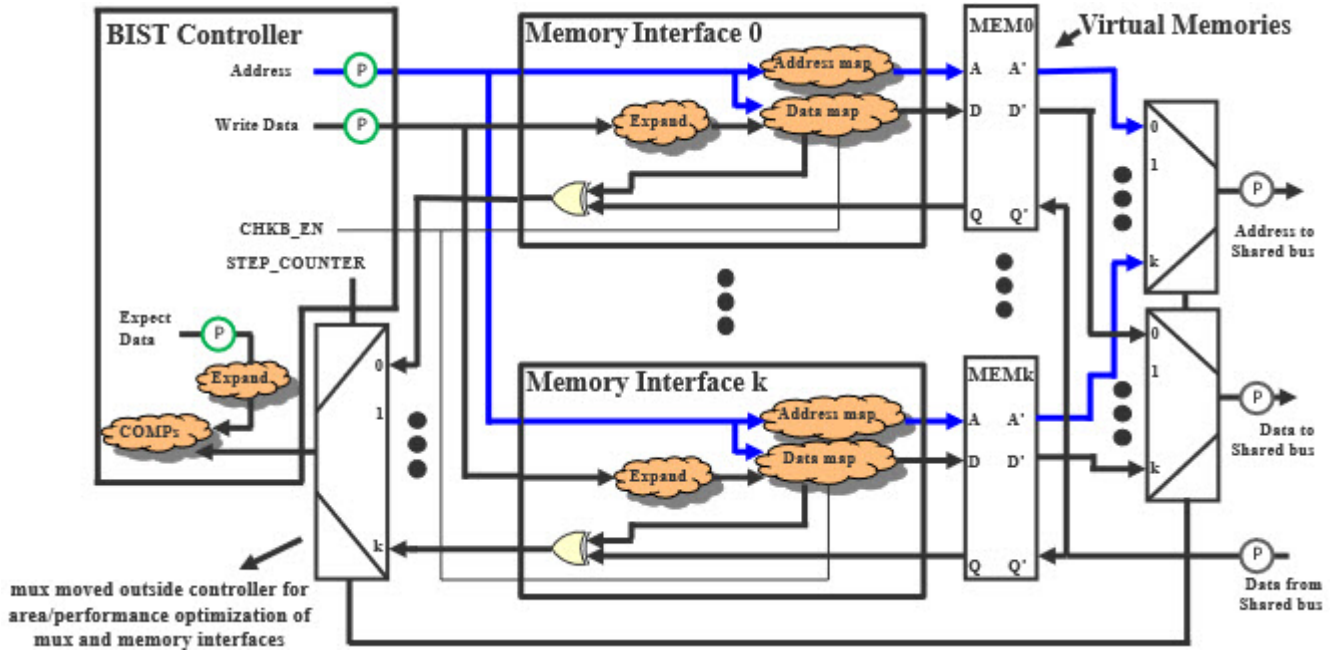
BIST Controller

Address
P
Write Data
P
CHKB_EN
STEP_COUNTER
Expect Data
P
Expand
COMPs

Memory Interface 0
Address map
Expand
Data map

Memory Interface k
Address map
Expand
Data map

0
1
k

MEM0
A
A'
D
D'
Q
Q'

MEMk
A
A'
D
D'
Q
Q'

Virtual Memories

0
1
k
P
Address to Shared bus

0
1
k
P
Data to Shared bus

P
Data from Shared bus

mux moved outside controller for area/performance optimization of mux and memory interfaces